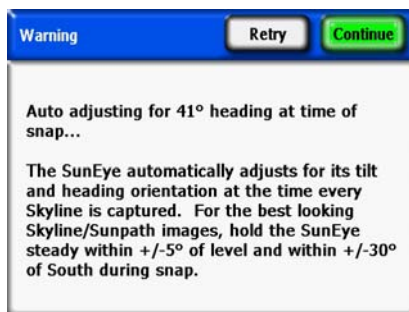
Warning

Retry

Continue

Auto adjusting for 41° heading at time of snap...

The SunEye automatically adjusts for its tilt and heading orientation at the time every Skyline is captured. For the best looking Skyline/Sunpath images, hold the SunEye steady within +/-5° of level and within +/-30° of South during snap.